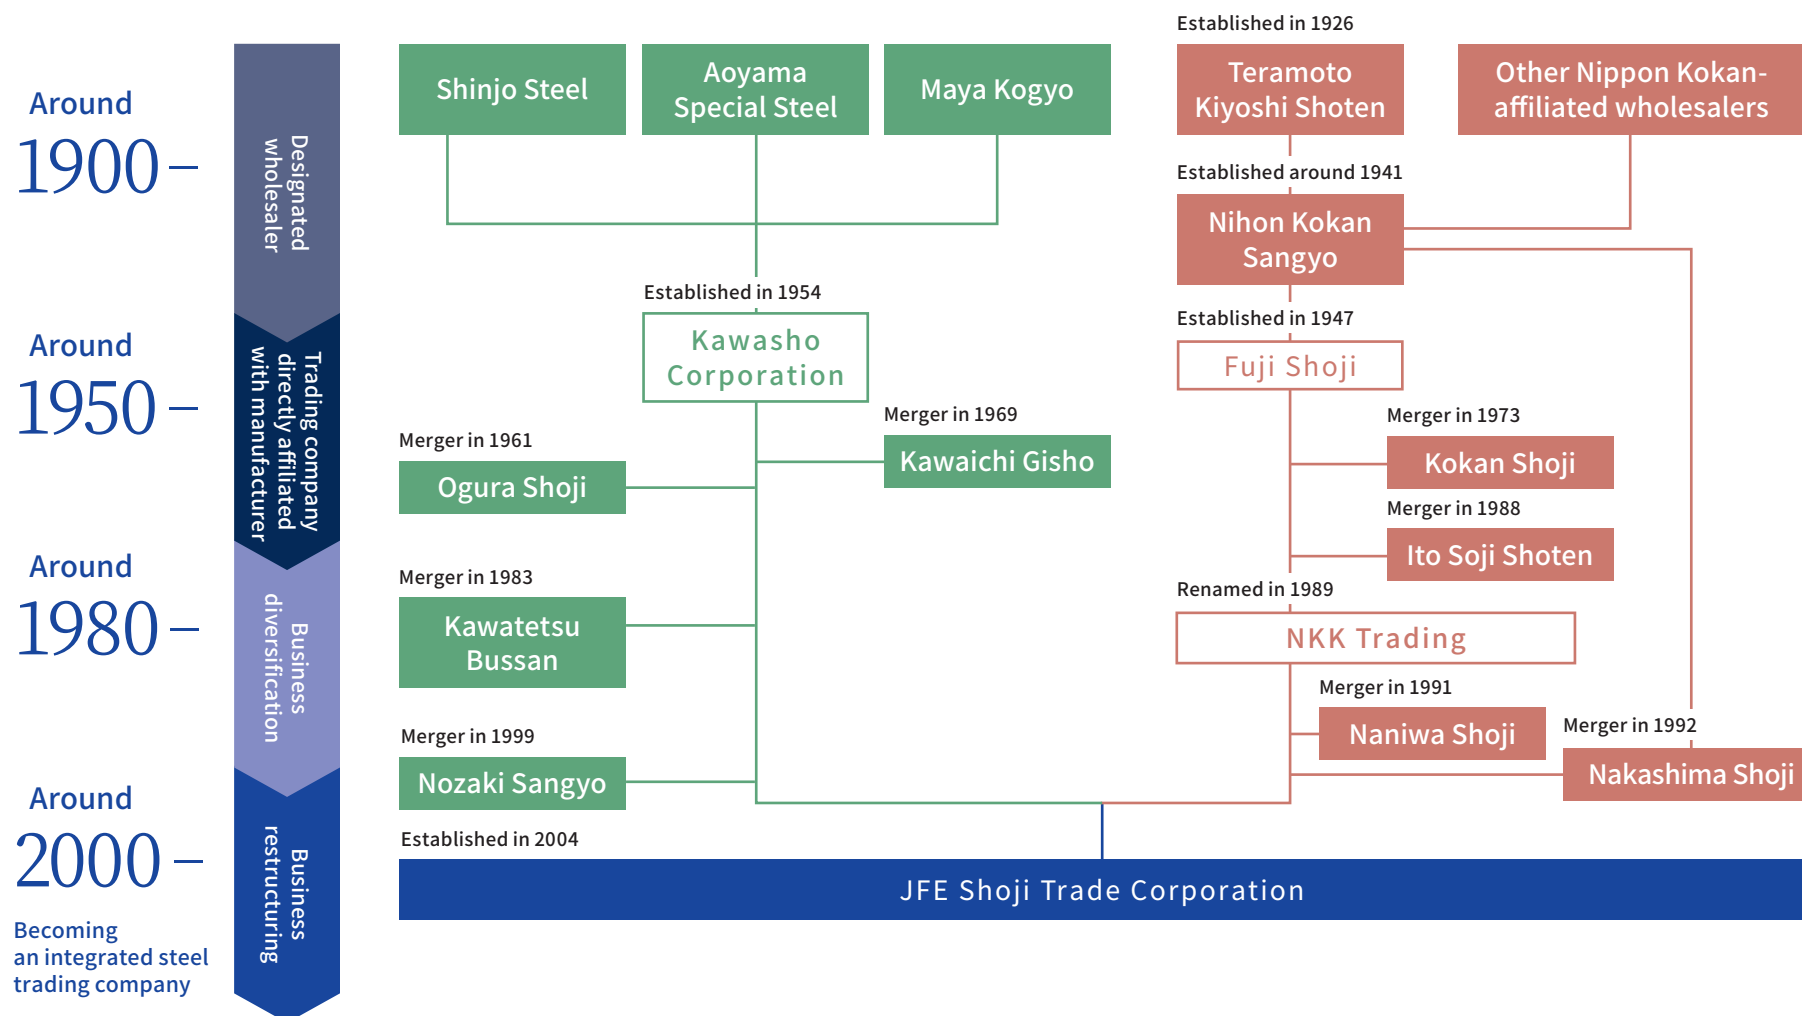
Around
1900 –

Designated wholesaler

Around
1950 –

Trading company directly affiliated with manufacturer

Around
1980 –

Business diversification

Around
2000 –

Business restructuring

Becoming an integrated steel trading company

Shinjo Steel

Aoyama Special Steel

Maya Kogyo

Established in 1926

Teramoto Kiyoshi Shoten

Other Nippon Kokan-affiliated wholesalers

Established around 1941

Nihon Kokan Sangyo

Established in 1954

Kawasho Corporation

Established in 1947

Fuji Shoji

Merger in 1969

Kawaichi Gisho

Merger in 1961

Ogura Shoji

Merger in 1973

Kokan Shoji

Merger in 1988

Ito Soji Shoten

Merger in 1983

Kawatetsu Bussan

Renamed in 1989

NKK Trading

Merger in 1991

Naniwa Shoji

Merger in 1992

Nakashima Shoji

Merger in 1999

Nozaki Sangyo

Established in 2004

JFE Shoji Trade Corporation